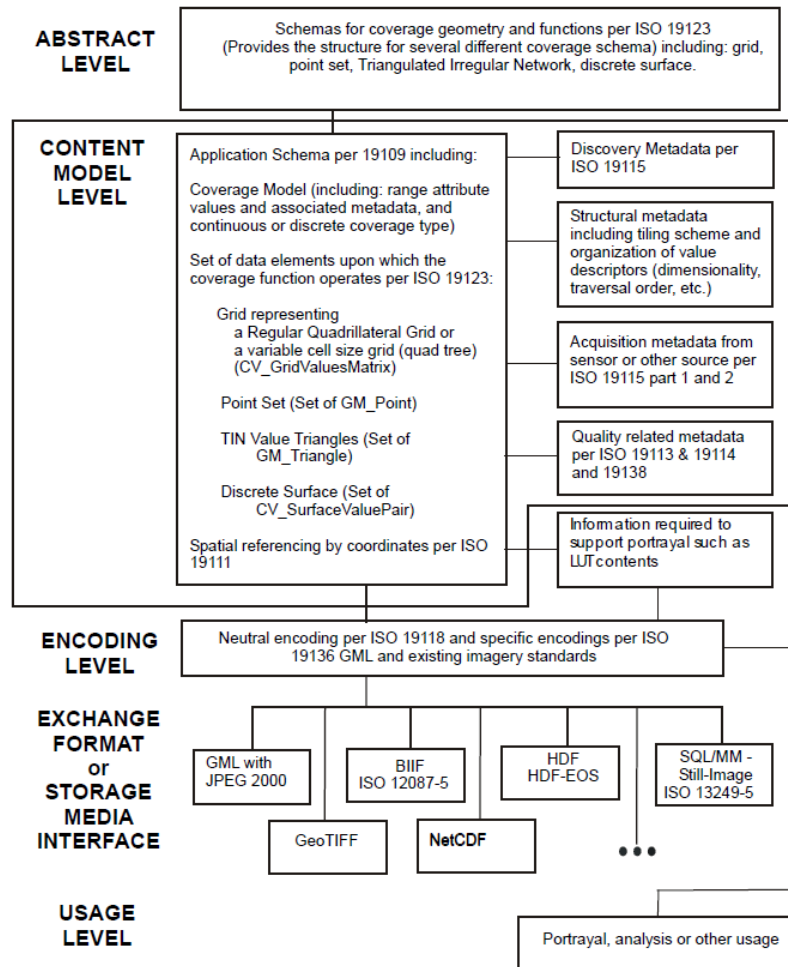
ABSTRACT LEVEL

Schemas for coverage geometry and functions per ISO 19123 (Provides the structure for several different coverage schema) including: grid, point set, Triangulated Irregular Network, discrete surface.

CONTENT MODEL LEVEL

Application Schema per 19109 including:

Coverage Model (including: range attribute values and associated metadata, and continuous or discrete coverage type)

Set of data elements upon which the coverage function operates per ISO 19123:

Grid representing
a Regular Quadrilateral Grid or
a variable cell size grid (quad tree)
(CV_GridValuesMatrix)

Point Set (Set of GM_Point)

TIN Value Triangles (Set of GM_Triangle)

Discrete Surface (Set of CV_SurfaceValuePair)

Spatial referencing by coordinates per ISO 19111

Discovery Metadata per ISO 19115

Structural metadata including tiling scheme and organization of value descriptors (dimensionality, traversal order, etc.)

Acquisition metadata from sensor or other source per ISO 19115 part 1 and 2

Quality related metadata per ISO 19113 & 19114 and 19138

Information required to support portrayal such as LUTcontents

ENCODING LEVEL

Neutral encoding per ISO 19118 and specific encodings per ISO 19136 GML and existing imagery standards

EXCHANGE FORMAT or STORAGE MEDIA INTERFACE

GML with JPEG 2000

BIIF ISO 12087-5

HDF HDF-EOS

SQL/MM - Still-Image ISO 13249-5

GeoTIFF

NetCDF

•••

USAGE LEVEL

Portrayal, analysis or other usage